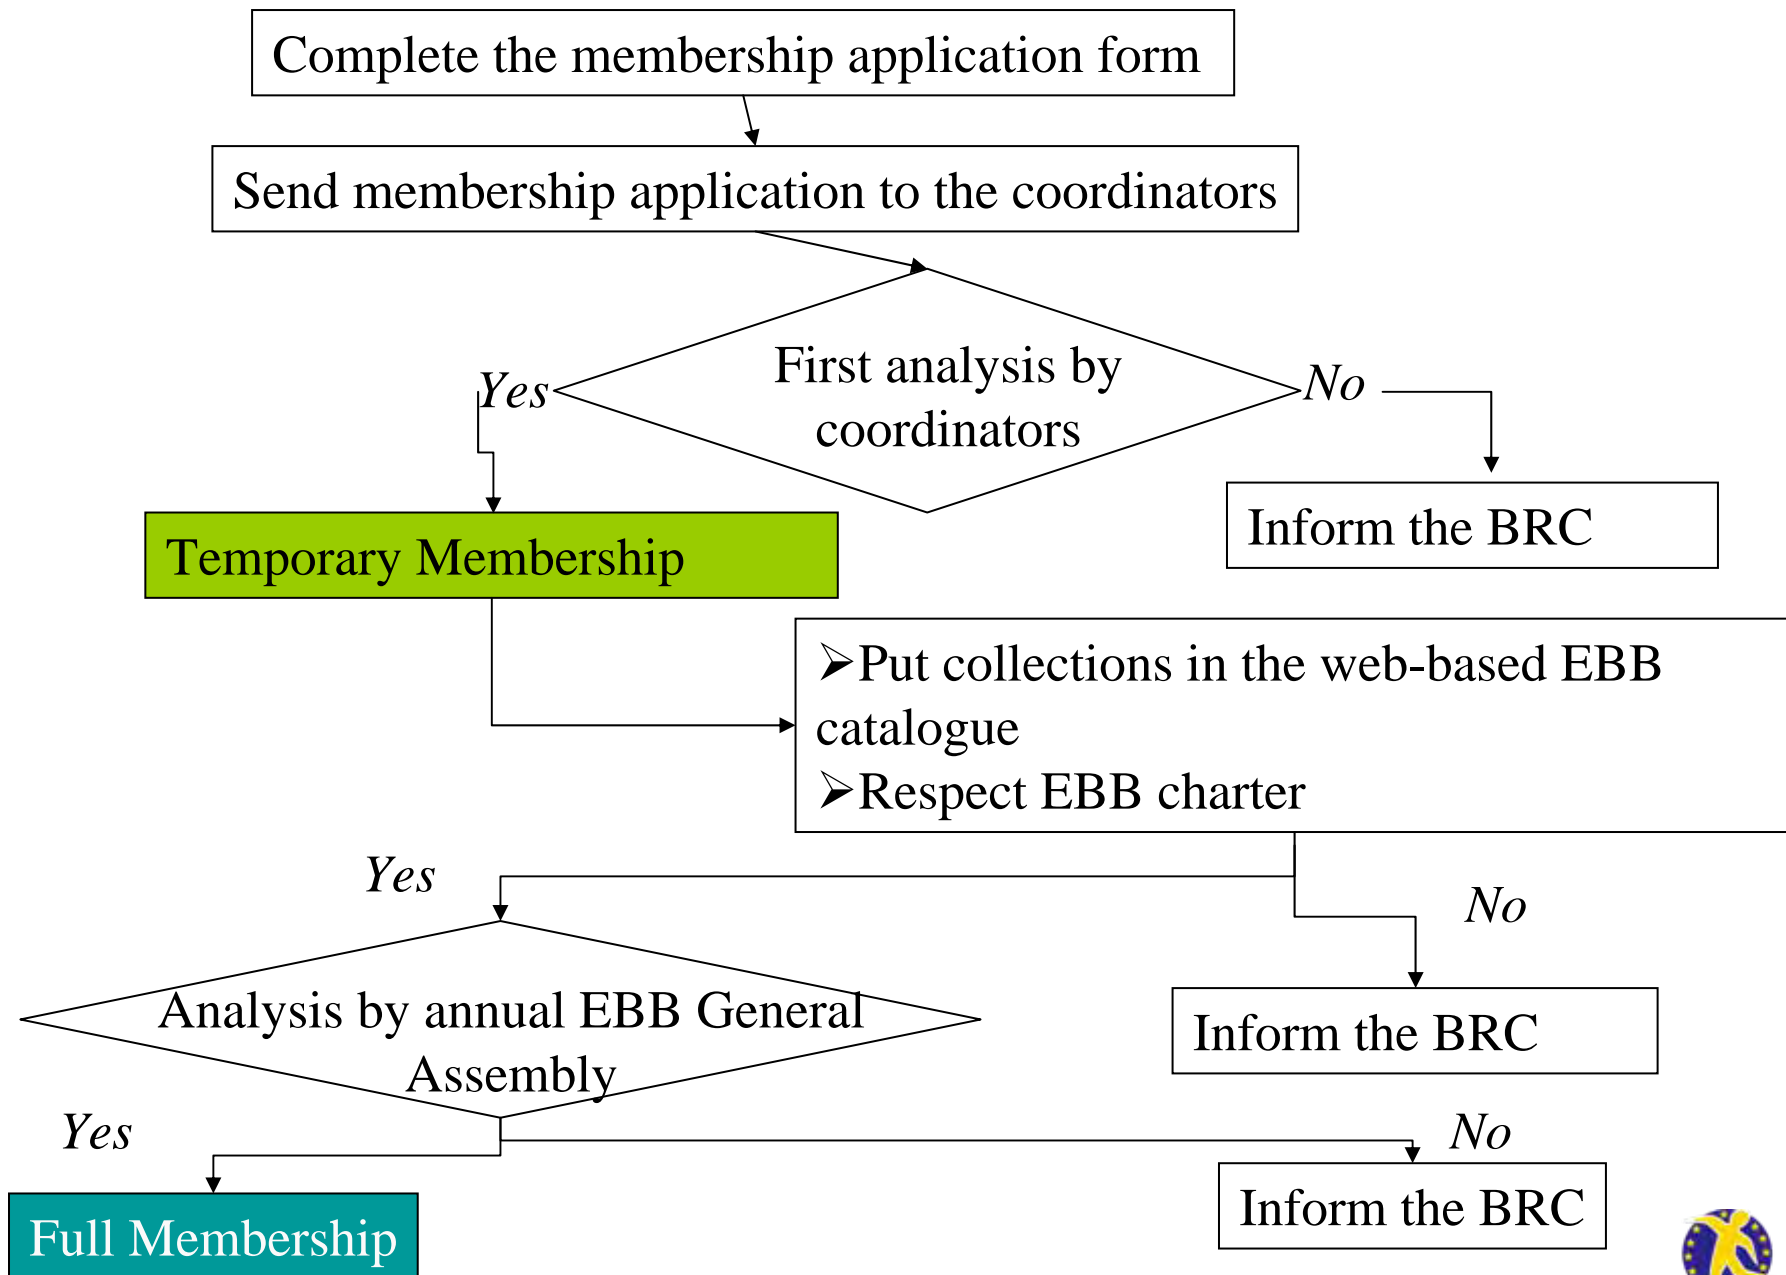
Complete the membership application form

Send membership application to the coordinators

First analysis by coordinators

Yes

No

Inform the BRC

Temporary Membership

➢Put collections in the web-based EBB catalogue
➢Respect EBB charter

Yes

No

Analysis by annual EBB General Assembly

Inform the BRC

Yes

No

Full Membership

Inform the BRC